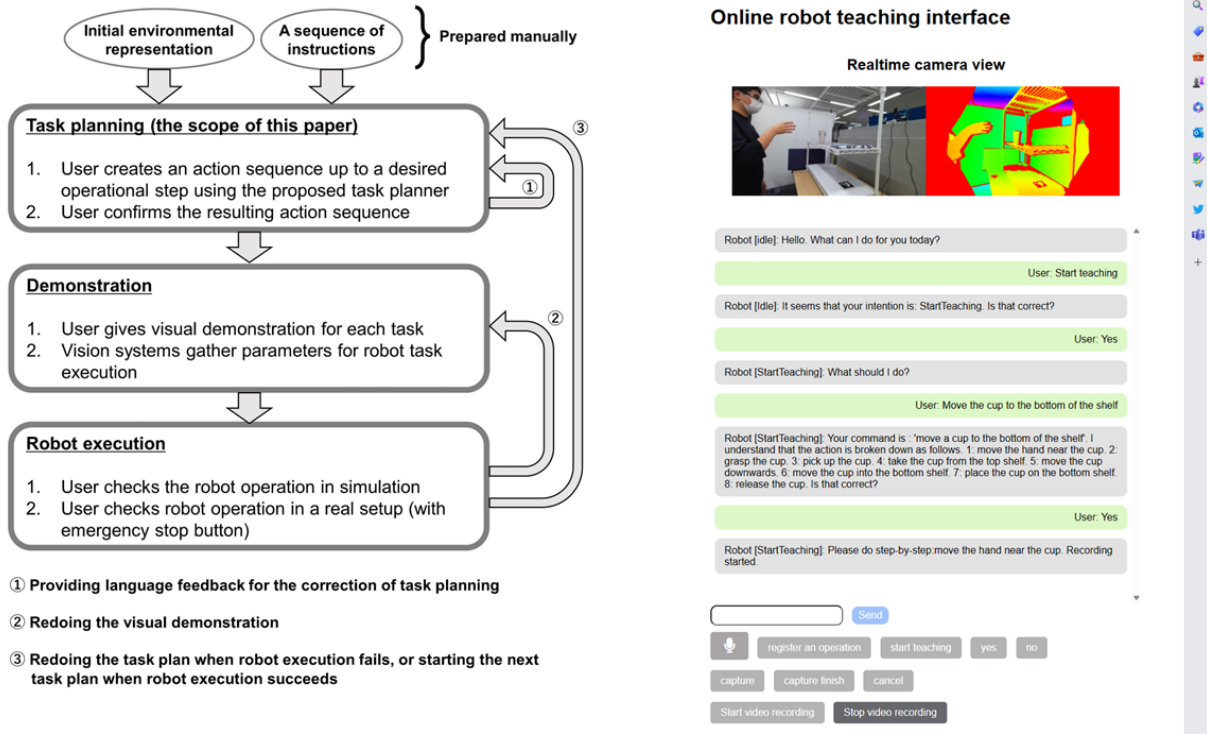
Initial environmental representation

A sequence of instructions

Prepared manually

Task planning (the scope of this paper)

1. User creates an action sequence up to a desired operational step using the proposed task planner
2. User confirms the resulting action sequence

①

③

Demonstration

1. User gives visual demonstration for each task
2. Vision systems gather parameters for robot task execution

②

Robot execution

1. User checks the robot operation in simulation
2. User checks robot operation in a real setup (with emergency stop button)

① Providing language feedback for the correction of task planning

② Redoing the visual demonstration

③ Redoing the task plan when robot execution fails, or starting the next task plan when robot execution succeeds

Online robot teaching interface

Realtime camera view

Robot [idle]: Hello. What can I do for you today?

User: Start teaching

Robot [Idle]: It seems that your intention is: StartTeaching. Is that correct?

User: Yes

Robot [StartTeaching]: What should I do?

User: Move the cup to the bottom of the shelf

Robot [StartTeaching]: Your command is : 'move a cup to the bottom of the shelf'. I understand that the action is broken down as follows. 1: move the hand near the cup. 2: grasp the cup. 3: pick up the cup. 4: take the cup from the top shelf. 5: move the cup downwards. 6: move the cup into the bottom shelf. 7: place the cup on the bottom shelf. 8: release the cup. Is that correct?

User: Yes

Robot [StartTeaching]: Please do step-by-step:move the hand near the cup. Recording started.

Send

register an operation | start teaching | yes | no

capture | capture finish | cancel

Start video recording | Stop video recording